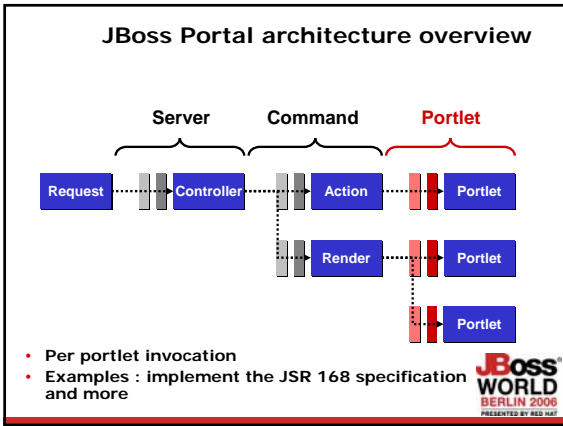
JBoss Portal architecture overview

Server

Command

Portlet

Request

Controller

Action

Portlet

Render

Portlet

Portlet

• Per portlet invocation
• Examples : implement the JSR 168 specification and more

JBoss® WORLD BERLIN 2006 PRESENTED BY RED HAT